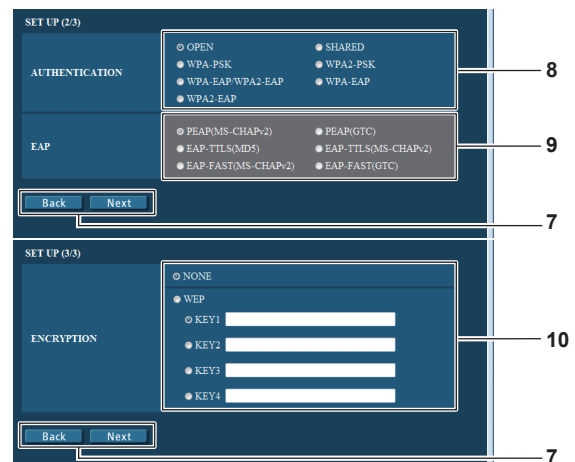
SET UP (2/3)

AUTHENTICATION

OPEN
SHARED
WPA-PSK
WPA2-PSK
WPA-EAP/WPA2-EAP
WPA-EAP
WPA2-EAP

8

EAP

PEAP(MS-CHAPv2)
PEAP(GTC)
EAP-TTLS(MD5)
EAP-TTLS(MS-CHAPv2)
EAP-FAST(MS-CHAPv2)
EAP-FAST(GTC)

9

Back
Next

7

SET UP (3/3)

ENCRYPTION

NONE
WEP
KEY1
KEY2
KEY3
KEY4

10

Back
Next

7